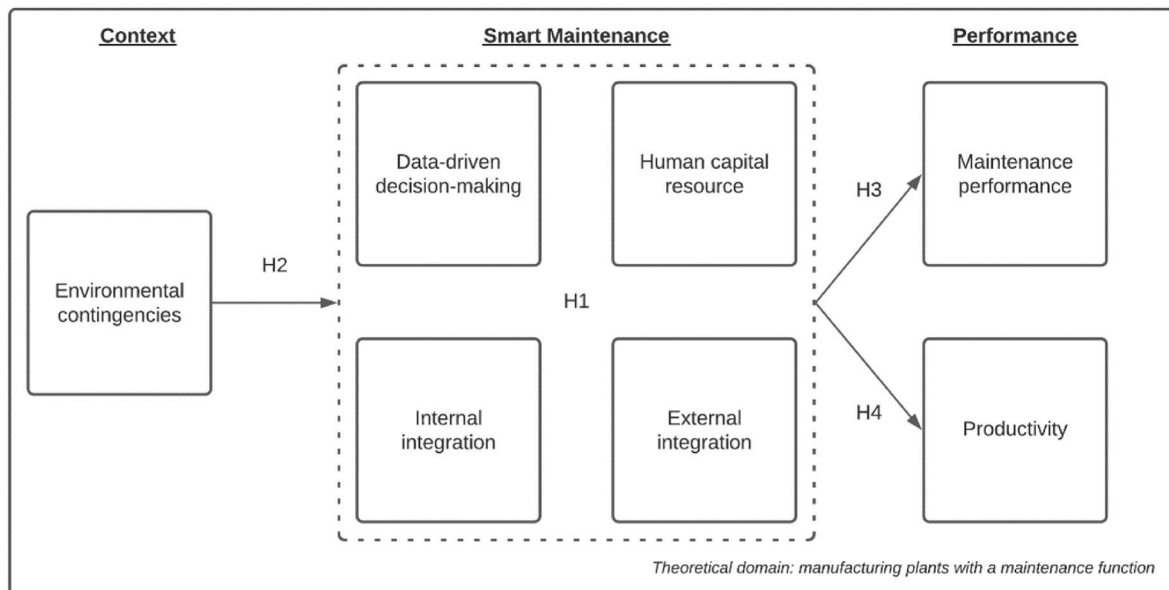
Context

Smart Maintenance

Performance

Environmental contingencies

H2

Data-driven decision-making

Human capital resource

H1

Internal integration

External integration

H3

H4

Maintenance performance

Productivity

Theoretical domain: manufacturing plants with a maintenance function